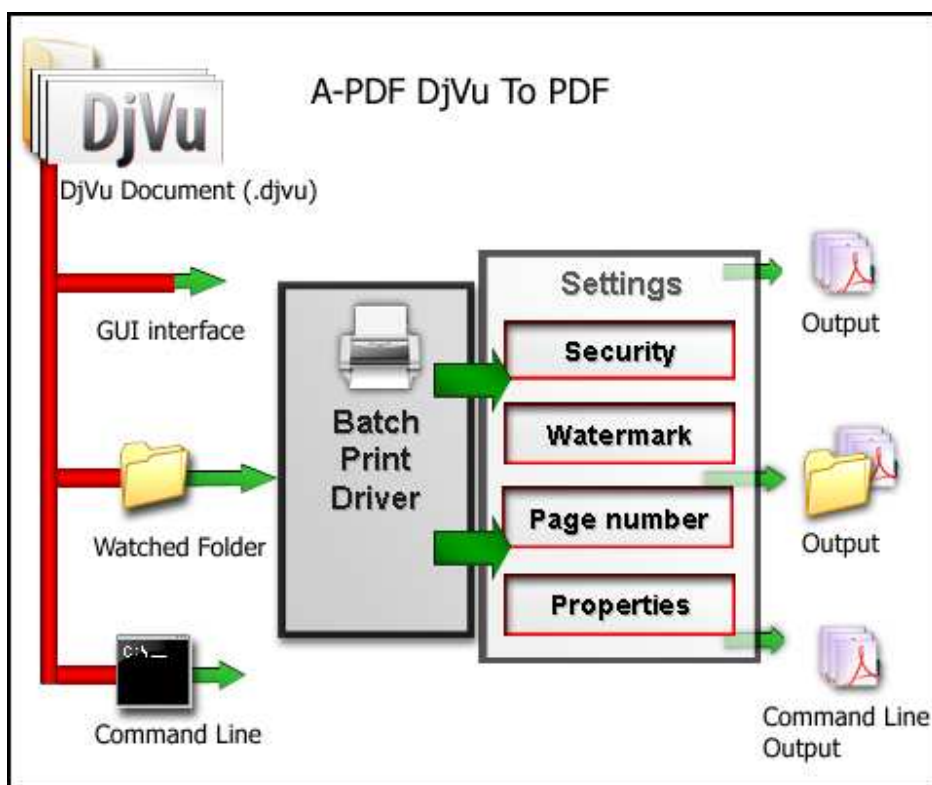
DjVu

A-PDF DjVu To PDF

DjVu Document (.djvu)

GUI interface

Watched Folder

C:\_

Command Line

Batch Print Driver

Settings

Security

Watermark

Page number

Properties

Output

Output

Command Line Output